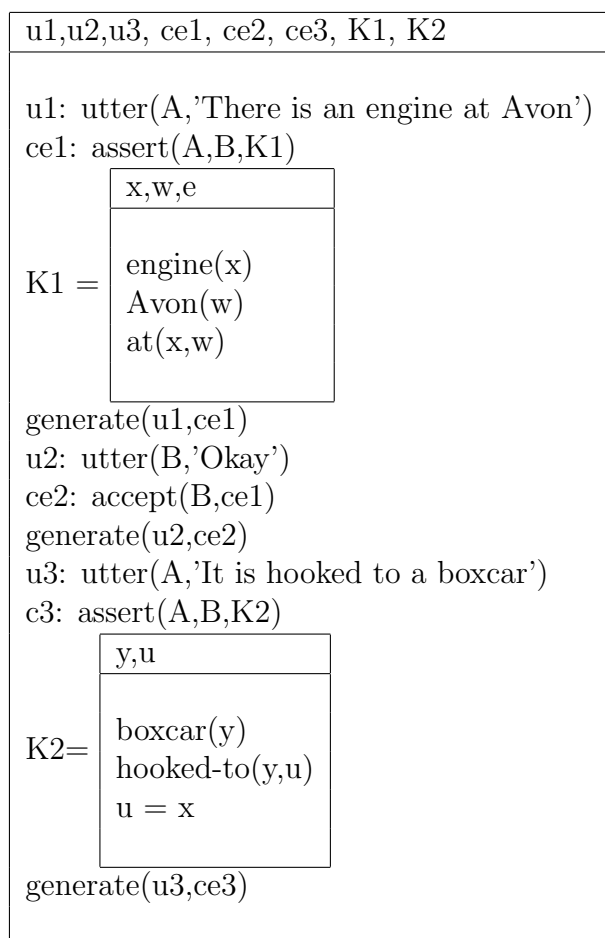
u1,u2,u3, ce1, ce2, ce3, K1, K2

u1: utter(A,'There is an engine at Avon')
ce1: assert(A,B,K1)

K1 =
| x,w,e |
|---|
| engine(x) Avon(w) at(x,w) |

generate(u1,ce1)
u2: utter(B,'Okay')
ce2: accept(B,ce1)
generate(u2,ce2)
u3: utter(A,'It is hooked to a boxcar')
c3: assert(A,B,K2)

K2=
| y,u |
|---|
| boxcar(y) hooked-to(y,u) u = x |

generate(u3,ce3)